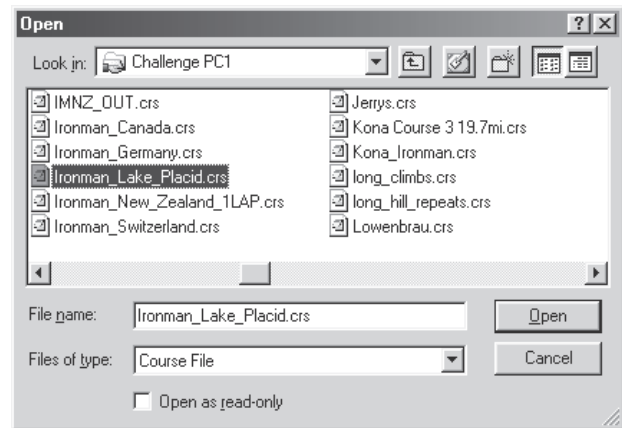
Open

?

X

Look in: Challenge PC1

IMNZ_OUT.crs
Ironman_Canada.crs
Ironman_Germany.crs
Ironman_Lake_Placid.crs
Ironman_New_Zealand_1LAP.crs
Ironman_Switzerland.crs

Jerrys.crs
Kona Course 3 19.7mi.crs
Kona_Ironman.crs
long_climbs.crs
long_hill_repeats.crs
Lowenbrau.crs

File name: Ironman_Lake_Placid.crs

Open

Files of type: Course File

Cancel

Open as read-only